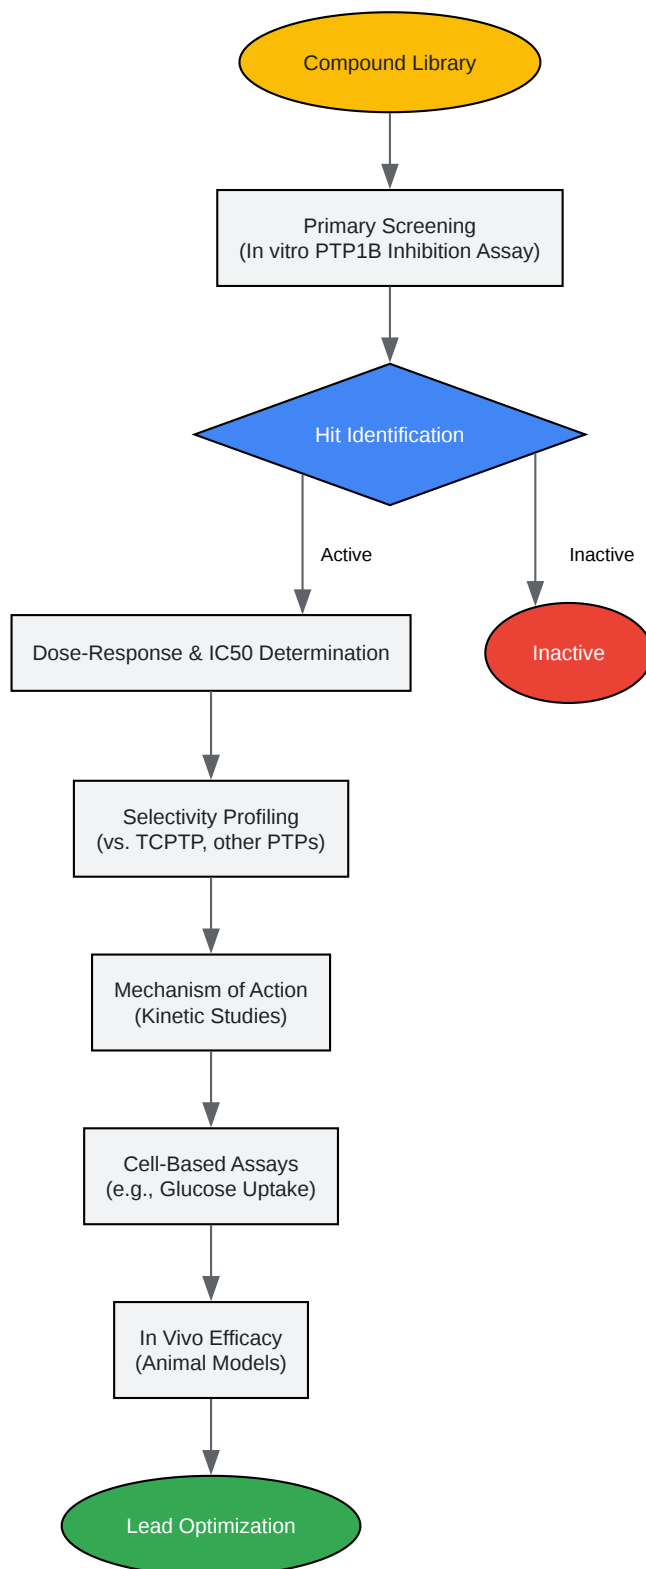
Compound Library

Primary Screening
(In vitro PTP1B Inhibition Assay)

Hit Identification

Active

Inactive

Dose-Response & IC50 Determination

Inactive

Selectivity Profiling
(vs. TCPTP, other PTPs)

Mechanism of Action
(Kinetic Studies)

Cell-Based Assays
(e.g., Glucose Uptake)

In Vivo Efficacy
(Animal Models)

Lead Optimization